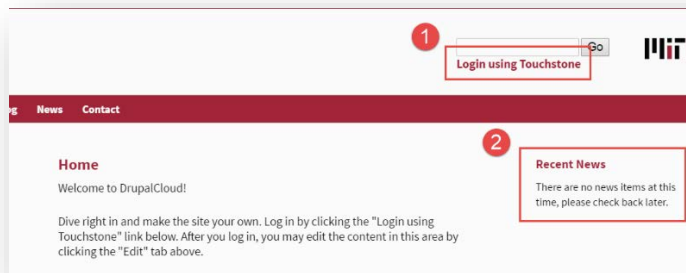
1

Go

MIT

Login using Touchstone

g News Contact

2

Home

Welcome to DrupalCloud!

Dive right in and make the site your own. Log in by clicking the "Login using Touchstone" link below. After you log in, you may edit the content in this area by clicking the "Edit" tab above.

Recent News

There are no news items at this time, please check back later.